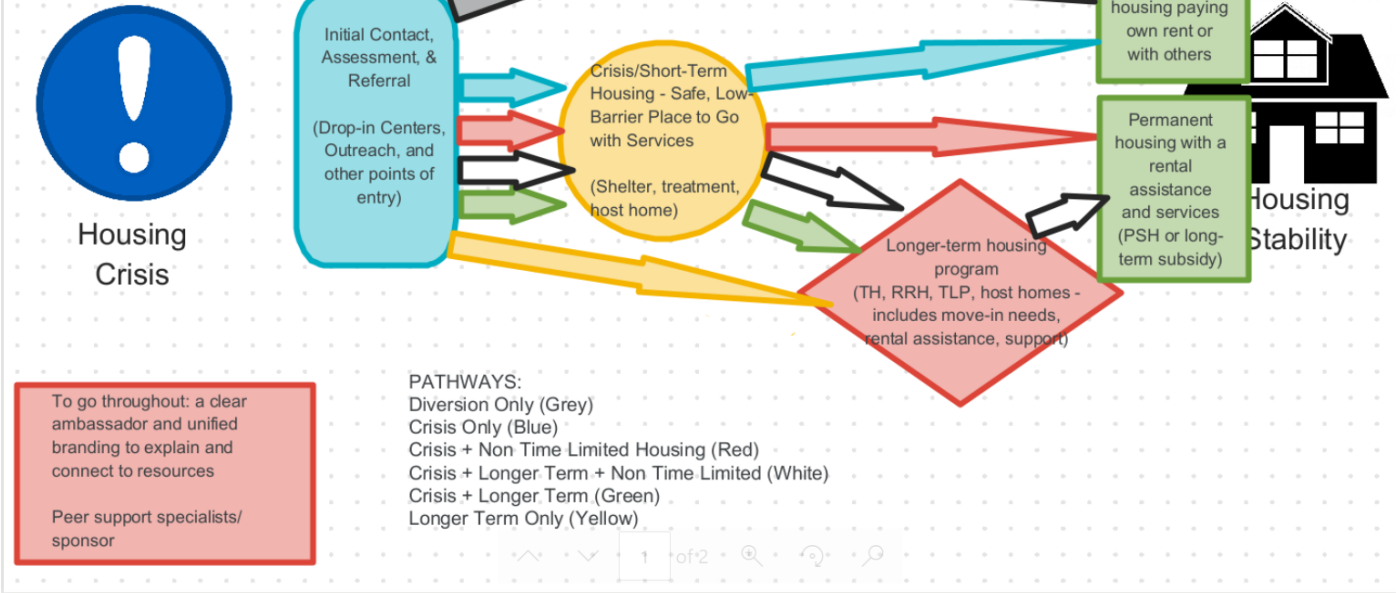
Housing Crisis

Initial Contact, Assessment, & Referral

(Drop-in Centers, Outreach, and other points of entry)

Crisis/Short-Term Housing - Safe, Low-Barrier Place to Go with Services

(Shelter, treatment, host home)

housing paying own rent or with others

Permanent housing with a rental assistance and services (PSH or long-term subsidy)

Housing Stability

Longer-term housing program (TH, RRH, TLP, host homes - includes move-in needs, rental assistance, support)

To go throughout: a clear ambassador and unified branding to explain and connect to resources

Peer support specialists/ sponsor

PATHWAYS:
Diversion Only (Grey)
Crisis Only (Blue)
Crisis + Non Time Limited Housing (Red)
Crisis + Longer Term + Non Time Limited (White)
Crisis + Longer Term (Green)
Longer Term Only (Yellow)

1 of 2